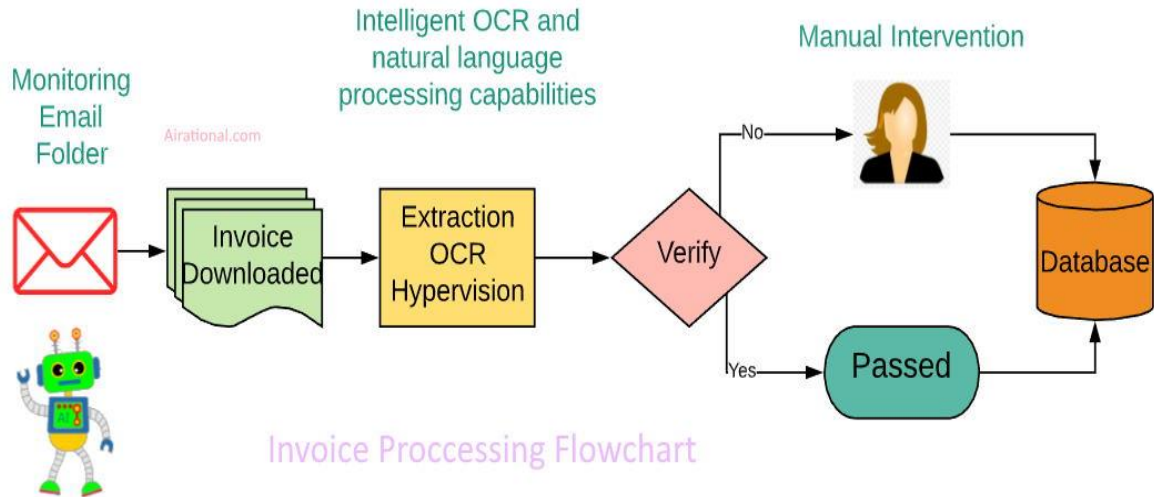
Monitoring Email Folder

Airational.com

Intelligent OCR and natural language processing capabilities

Manual Intervention

Invoice Downloaded

Extraction OCR Hypervision

Verify

No

Yes

Passed

Database

AI

Invoice Proccessing Flowchart